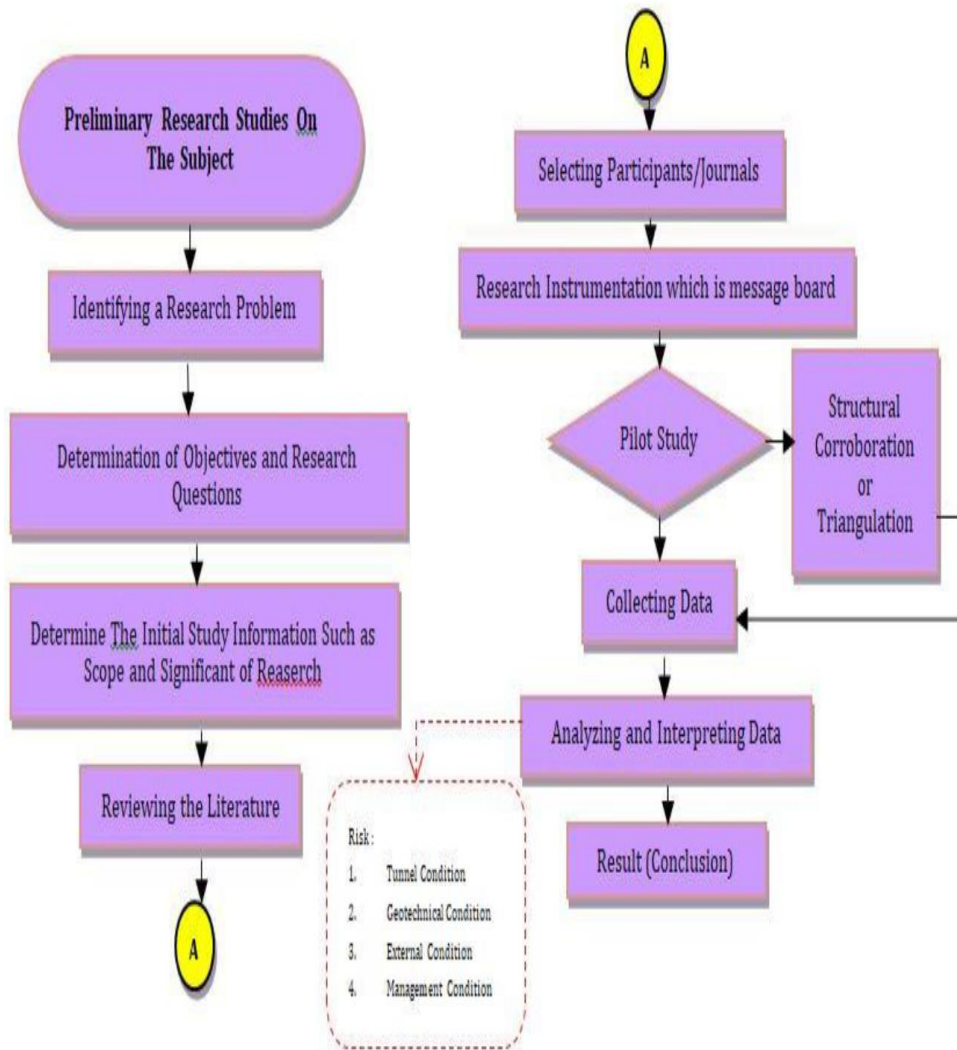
Preliminary Research Studies On The Subject

Identifying a Research Problem

Determination of Objectives and Research Questions

Determine The Initial Study Information Such as Scope and Significant of Reaserch

Reviewing the Literature

A

A

Selecting Participants/Journals

Research Instrumentation which is message board

Pilot Study

Structural Corroboration or Triangulation

Collecting Data

Analyzing and Interpreting Data

Result (Conclusion)

Risk :
1. Tunnel Condition
2. Geotechnical Condition
3. External Condition
4. Management Condition